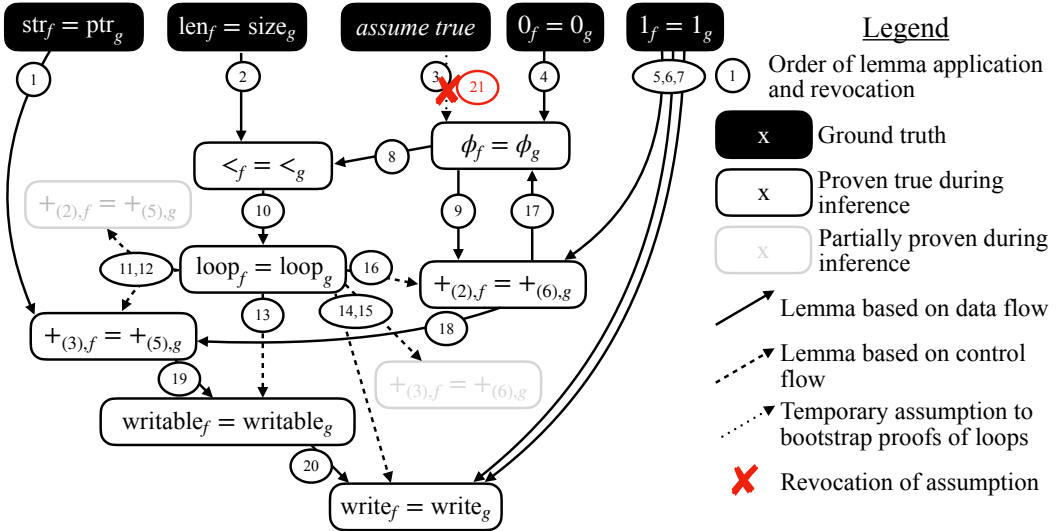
$\text{str}_f = \text{ptr}_g$

$\text{len}_f = \text{size}_g$

*assume true*

$0_f = 0_g$

$1_f = 1_g$

1

2

3

21

4

5,6,7

$\phi_f = \phi_g$

8

$<_f = <_g$

9

17

10

$+_{(2),f} = +_{(5),g}$

11,12

$\text{loop}_f = \text{loop}_g$

16

$+_{(2),f} = +_{(6),g}$

13

14,15

18

$+_{(3),f} = +_{(5),g}$

19

$+_{(3),f} = +_{(6),g}$

$\text{writable}_f = \text{writable}_g$

20

$\text{write}_f = \text{write}_g$

Legend

1 Order of lemma application and revocation

x Ground truth

x Proven true during inference

x Partially proven during inference

Lemma based on data flow

Lemma based on control flow

Temporary assumption to bootstrap proofs of loops

Revocation of assumption